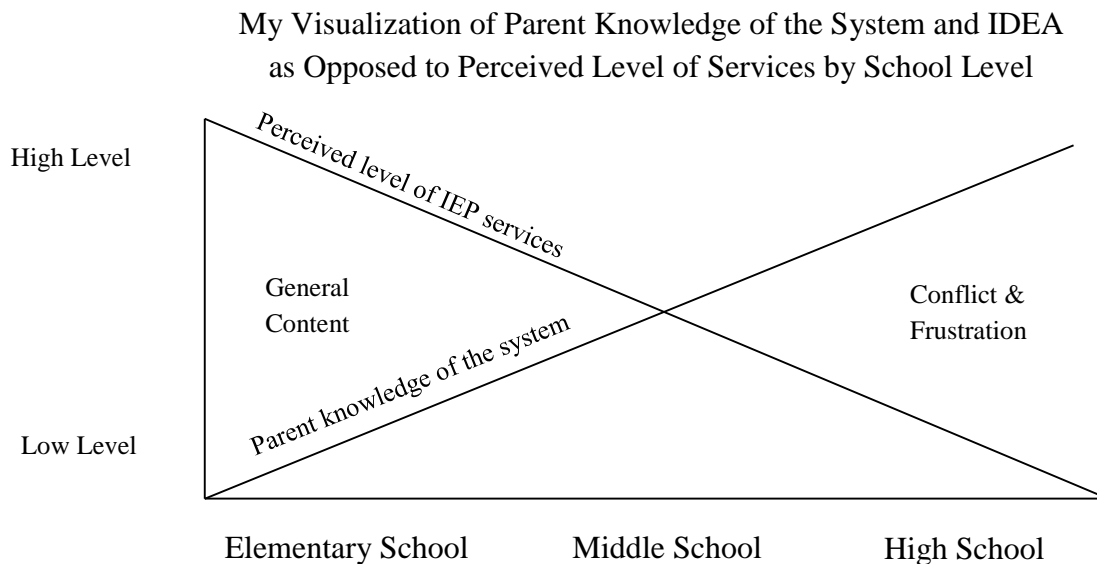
My Visualization of Parent Knowledge of the System and IDEA as Opposed to Perceived Level of Services by School Level

High Level

Low Level

Perceived level of IEP services

General Content

Parent knowledge of the system

Conflict & Frustration

Elementary School

Middle School

High School